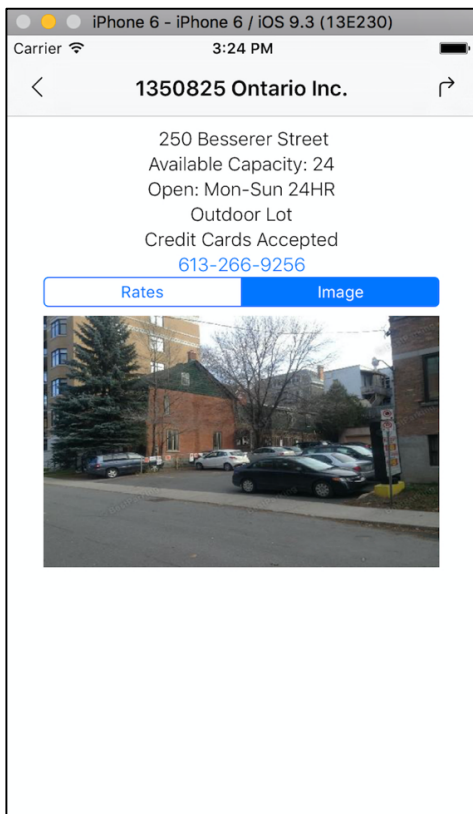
iPhone 6 - iPhone 6 / iOS 9.3 (13E230)

Carrier

3:24 PM

1350825 Ontario Inc.

250 Besserer Street
Available Capacity: 24
Open: Mon-Sun 24HR
Outdoor Lot
Credit Cards Accepted
613-266-9256

Rates | Image